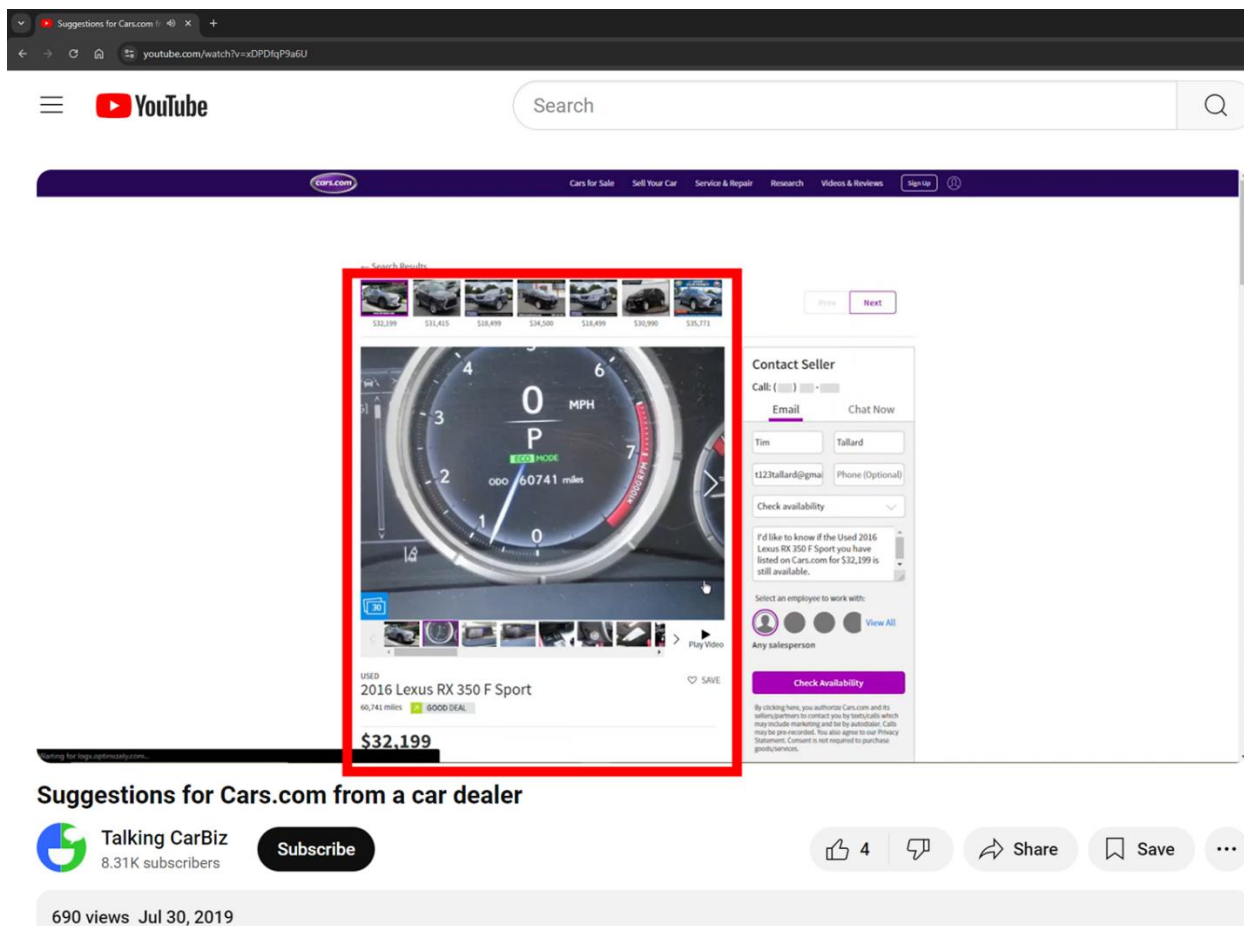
Suggestions for Cars.com fr
youtube.com/watch?v=xDPDfqP9a6U

YouTube
Search

cars.com
Cars for Sale Sell Your Car Service & Repair Research Videos & Reviews Sign Up

← Search Results
$32,199 $31,415 $18,499 $34,500 $18,499 $30,990 $35,771
Prev Next

4 6 3 0 MPH P ECO MODE 2 7 ODO 60741 miles 1 0
30
Play Video

USED
2016 Lexus RX 350 F Sport
SAVE
60,741 miles GOOD DEAL
$32,199

Contact Seller
Call: ( ) -
Email Chat Now
Tim
Tallard
t123tallard@gma
Phone (Optional)
Check availability
I'd like to know if the Used 2016 Lexus RX 350 F Sport you have listed on Cars.com for $32,199 is still available.
Select an employee to work with:
View All
Any salesperson
Check Availability
By clicking here, you authorize Cars.com and its sellers/partners to contact you by texts/calls which may include marketing and be by autodialer. Calls may be pre-recorded. You also agree to our Privacy Statement. Consent is not required to purchase goods/services.

Waiting for logx.optimizely.com...

Suggestions for Cars.com from a car dealer
Talking CarBiz
8.31K subscribers
Subscribe
4
Share
Save
690 views Jul 30, 2019